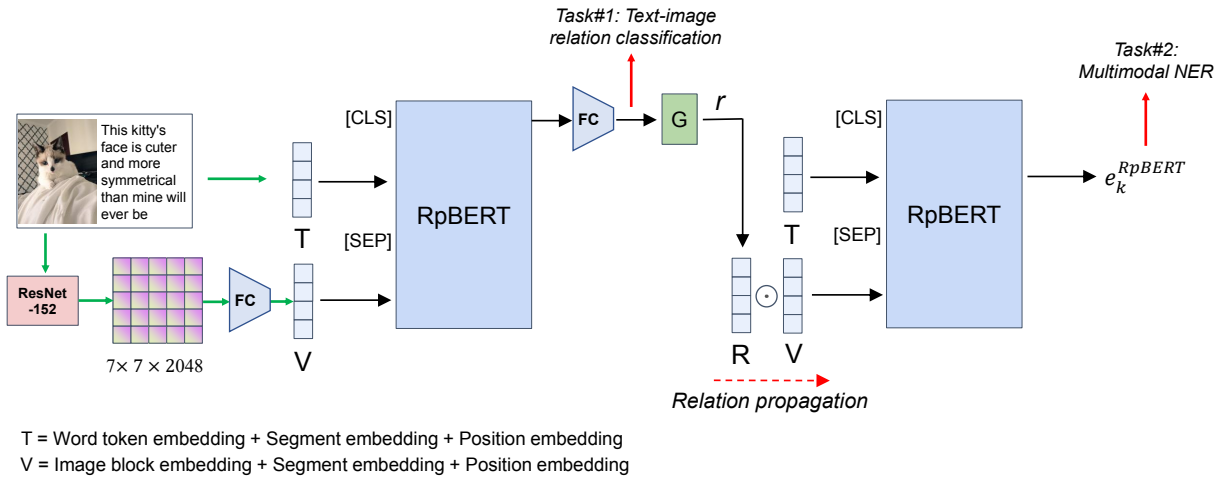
Task#1: Text-image relation classification

Task#2: Multimodal NER

This kitty's face is cuter and more symmetrical than mine will ever be

ResNet -152

$7\times 7\times 2048$

FC

T

V

[CLS]

[SEP]

RpBERT

FC

G

$r$

R

$\odot$

V

T

[CLS]

[SEP]

RpBERT

$e_k^{RpBERT}$

Relation propagation

T = Word token embedding + Segment embedding + Position embedding
V = Image block embedding + Segment embedding + Position embedding